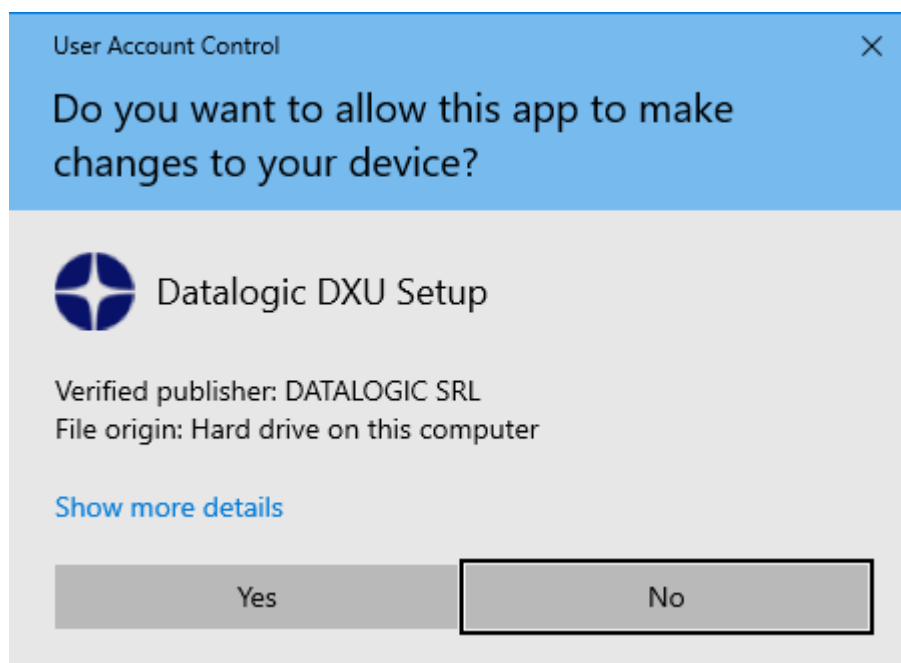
User Account Control

Do you want to allow this app to make changes to your device?

Datalogic DXU Setup

Verified publisher: DATALOGIC SRL
File origin: Hard drive on this computer

Show more details

Yes

No